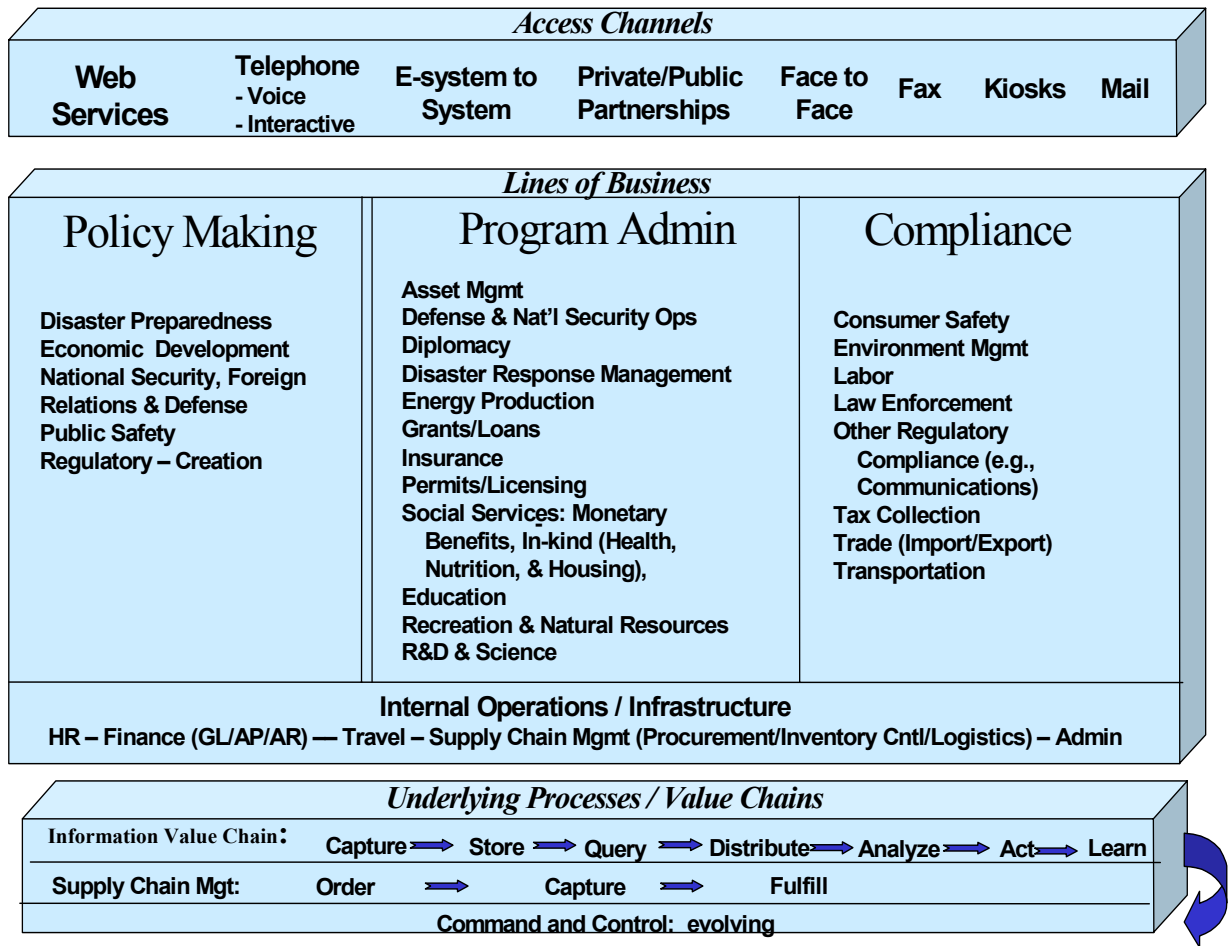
Access Channels

Web Services

Telephone
- Voice
- Interactive

E-system to System

Private/Public Partnerships

Face to Face

Fax

Kiosks

Mail

Lines of Business

Policy Making

Disaster Preparedness
Economic Development
National Security, Foreign Relations & Defense
Public Safety
Regulatory – Creation

Program Admin

Asset Mgmt
Defense & Nat'l Security Ops
Diplomacy
Disaster Response Management
Energy Production
Grants/Loans
Insurance
Permits/Licensing
Social Services: Monetary Benefits, In-kind (Health, Nutrition, & Housing),
Education
Recreation & Natural Resources
R&D & Science

Compliance

Consumer Safety
Environment Mgmt
Labor
Law Enforcement
Other Regulatory Compliance (e.g., Communications)
Tax Collection
Trade (Import/Export)
Transportation

Internal Operations / Infrastructure
HR – Finance (GL/AP/AR) — Travel – Supply Chain Mgmt (Procurement/Inventory Cntl/Logistics) – Admin

Underlying Processes / Value Chains

Information Value Chain: Capture Store Query Distribute Analyze Act Learn

Supply Chain Mgt: Order Capture Fulfill

Command and Control: evolving